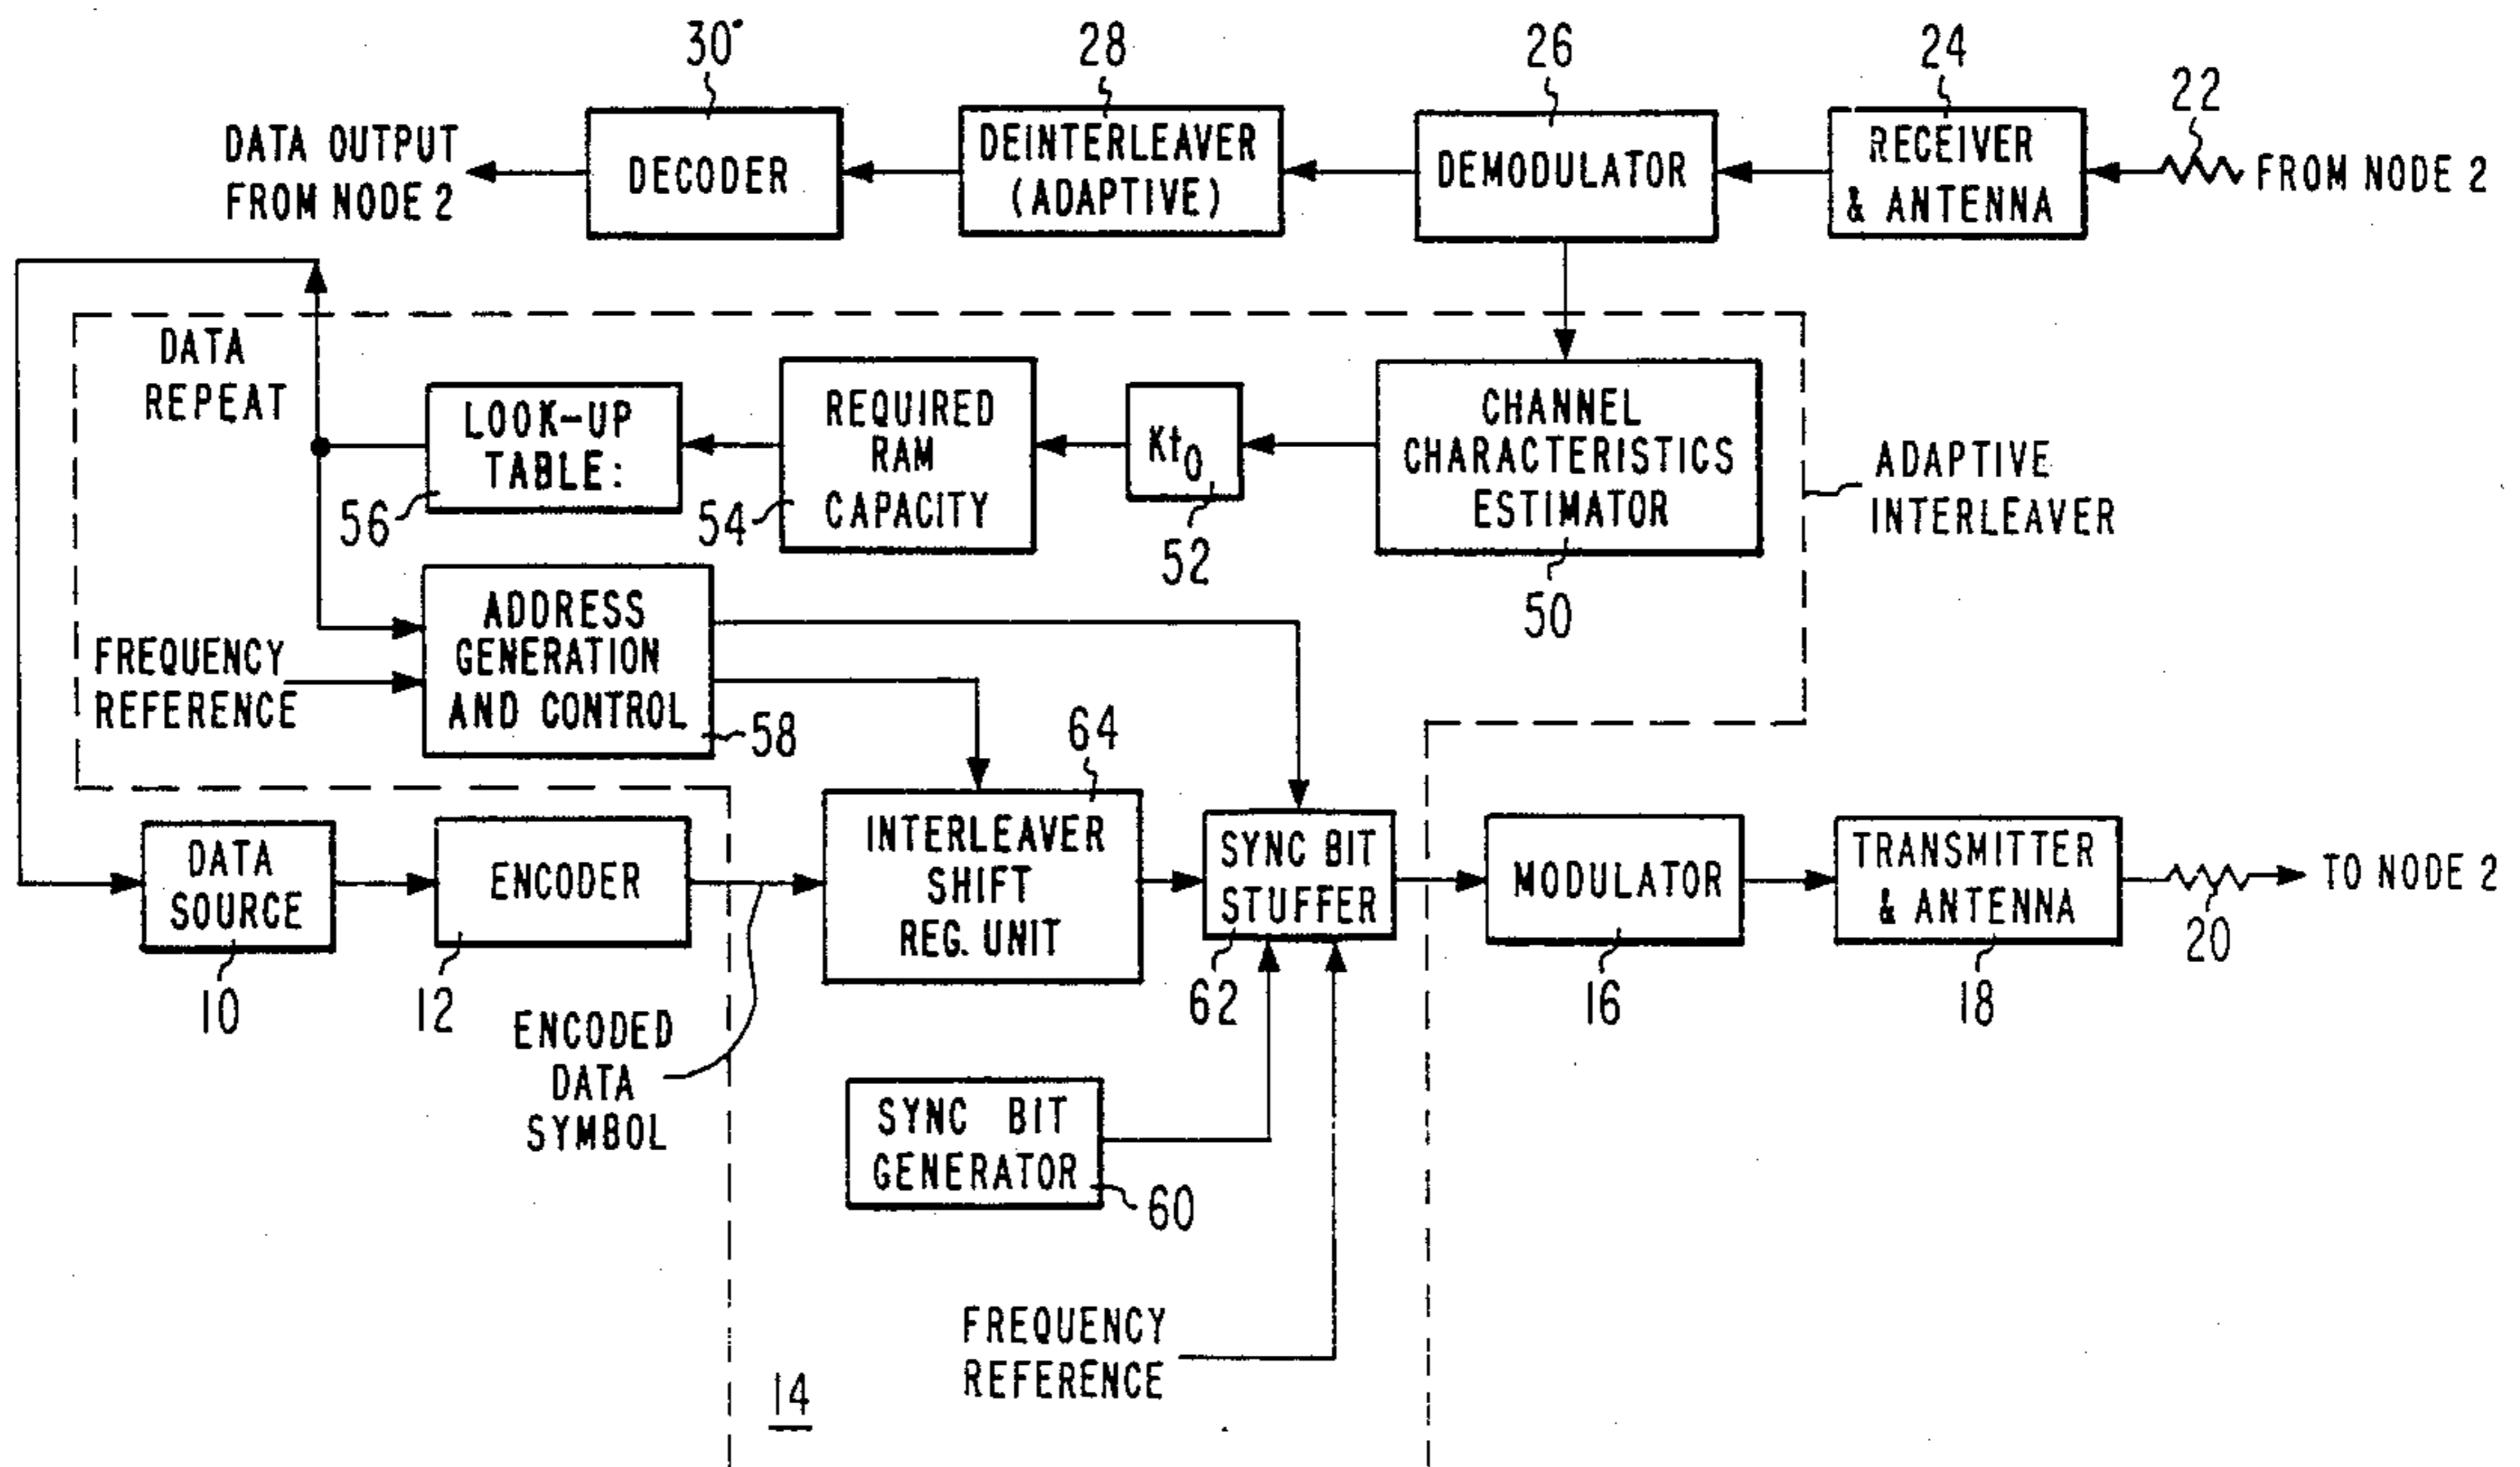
30
28
26
24
22
DATA OUTPUT FROM NODE 2
DECODER
DEINTERLEAVER (ADAPTIVE)
DEMODULATOR
RECEIVER & ANTENNA
FROM NODE 2

DATA REPEAT
LOOK-UP TABLE:
56
REQUIRED RAM CAPACITY
54
$Kt_0$
52
CHANNEL CHARACTERISTICS ESTIMATOR
50
ADAPTIVE INTERLEAVER

FREQUENCY REFERENCE
ADDRESS GENERATION AND CONTROL
58
64

DATA SOURCE
10
ENCODER
12
ENCODED DATA SYMBOL
INTERLEAVER SHIFT REG. UNIT
SYNC BIT STUFFER
62
MODULATOR
16
TRANSMITTER & ANTENNA
18
20
TO NODE 2

SYNC BIT GENERATOR
60

FREQUENCY REFERENCE
14